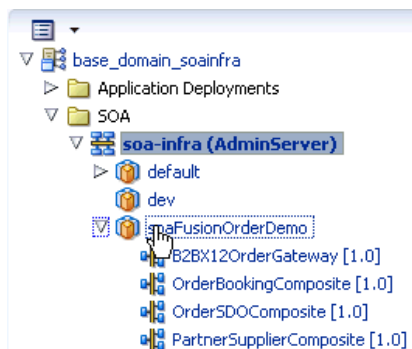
base_domain_soainfra
Application Deployments
SOA
soa-infra (AdminServer)
default
dev
soaFusionOrderDemo
B2BX12OrderGateway [1.0]
OrderBookingComposite [1.0]
OrderSDOComposite [1.0]
PartnerSupplierComposite [1.0]